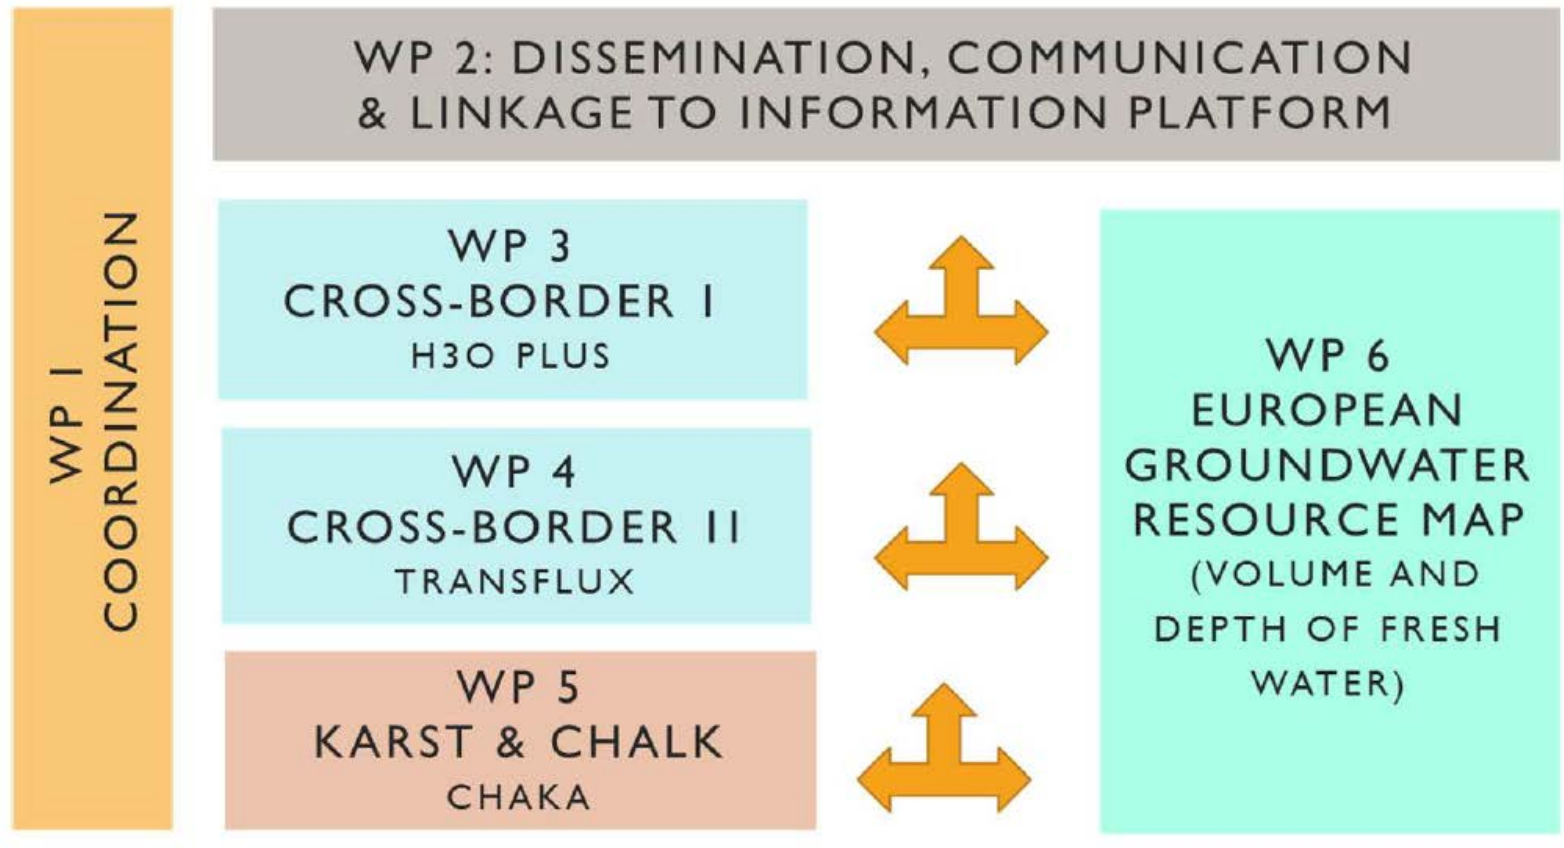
WP 1
COORDINATION

WP 2: DISSEMINATION, COMMUNICATION & LINKAGE TO INFORMATION PLATFORM

WP 3
CROSS-BORDER I
H3O PLUS

WP 4
CROSS-BORDER II
TRANSFLUX

WP 5
KARST & CHALK
CHAKA

WP 6
EUROPEAN GROUNDWATER RESOURCE MAP
(VOLUME AND DEPTH OF FRESH WATER)